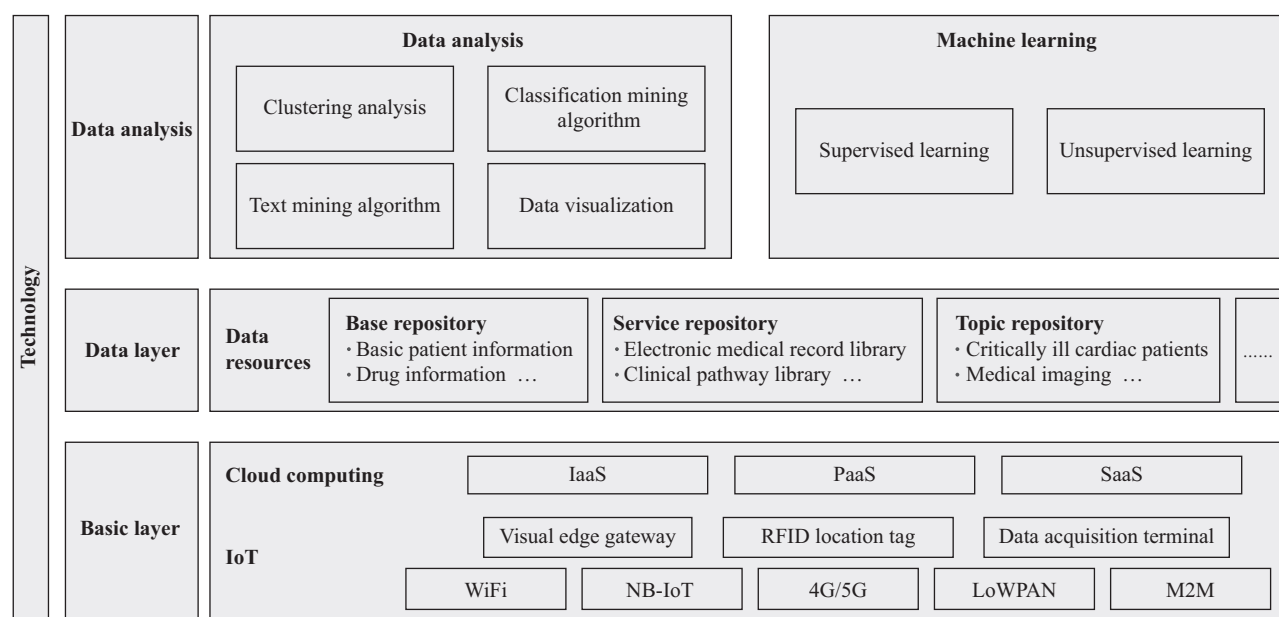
Technology

Data analysis

Data analysis

Clustering analysis

Classification mining algorithm

Text mining algorithm

Data visualization

Machine learning

Supervised learning

Unsupervised learning

Data layer

Data resources

Base repository
· Basic patient information
· Drug information …

Service repository
· Electronic medical record library
· Clinical pathway library …

Topic repository
· Critically ill cardiac patients
· Medical imaging …

......

Basic layer

Cloud computing

IaaS

PaaS

SaaS

IoT

Visual edge gateway

RFID location tag

Data acquisition terminal

WiFi

NB-IoT

4G/5G

LoWPAN

M2M